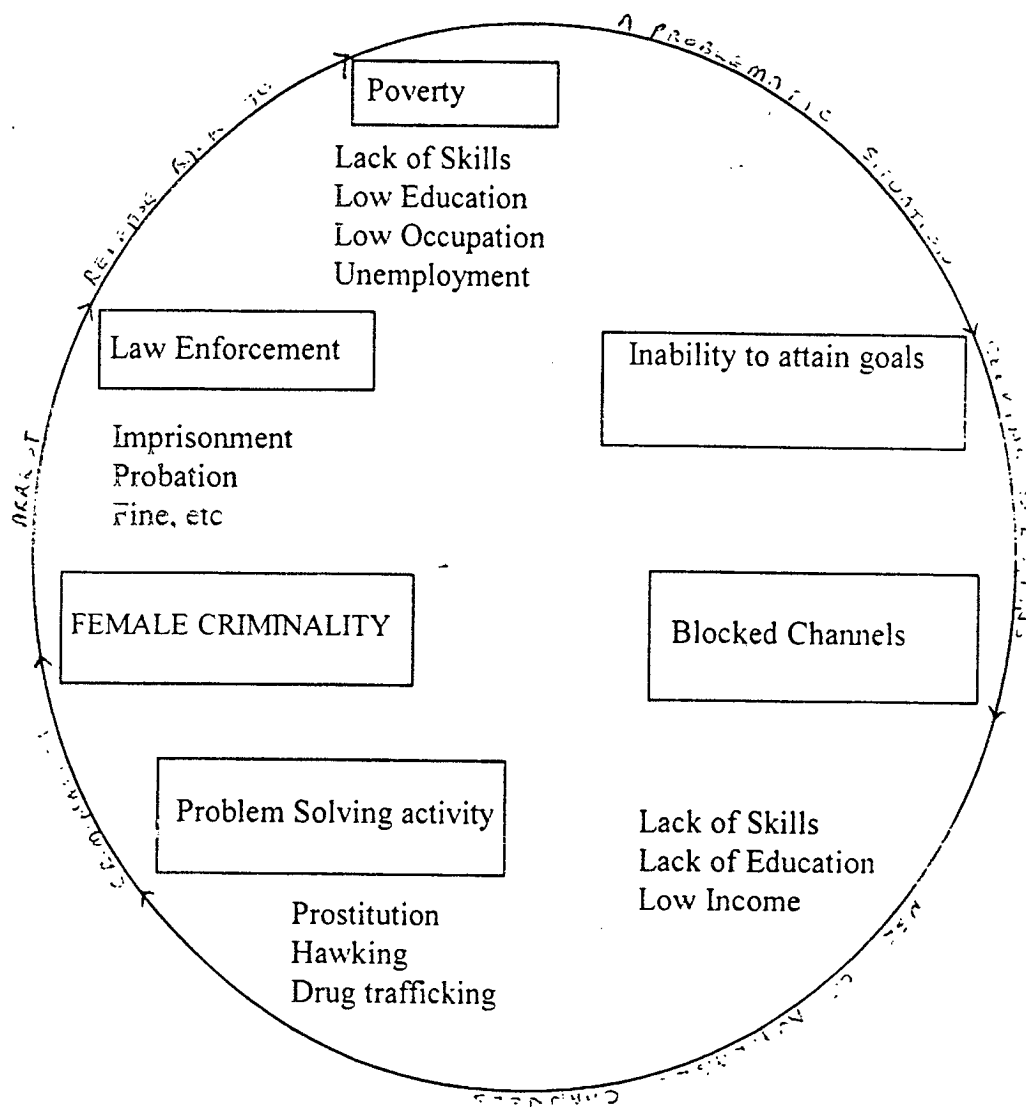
A PROBLEMATIC SITUATION

Poverty

Lack of Skills
Low Education
Low Occupation
Unemployment

Inability to attain goals

Blocked Channels

Lack of Skills
Lack of Education
Low Income

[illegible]

Problem Solving activity

Prostitution
Hawking
Drug trafficking

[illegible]

FEMALE CRIMINALITY

ARREST

Law Enforcement

Imprisonment
Probation
Fine, etc

RELEASE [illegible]